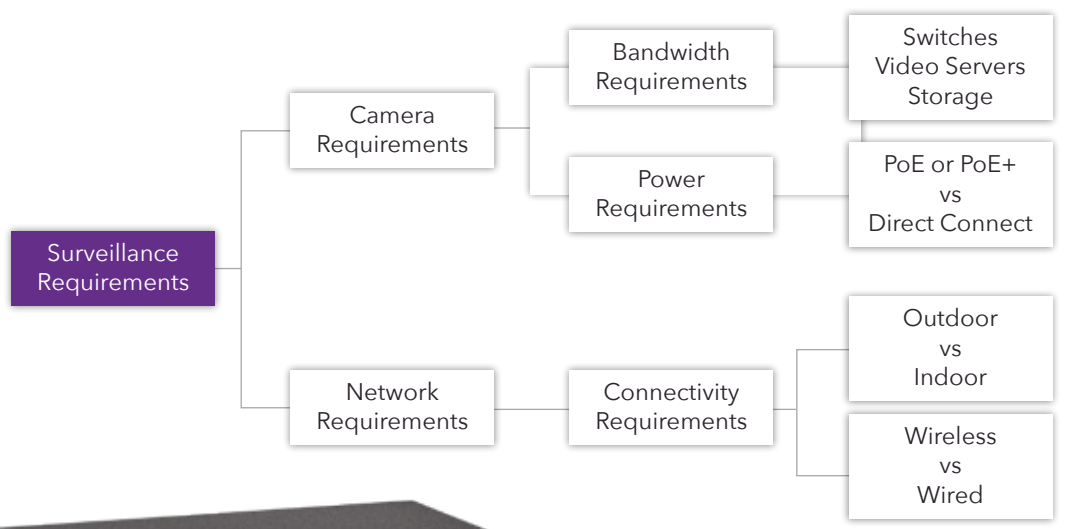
Surveillance Requirements

Camera Requirements

Bandwidth Requirements

Switches
Video Servers
Storage

Power Requirements

PoE or PoE+
vs
Direct Connect

Network Requirements

Connectivity Requirements

Outdoor
vs
Indoor

Wireless
vs
Wired